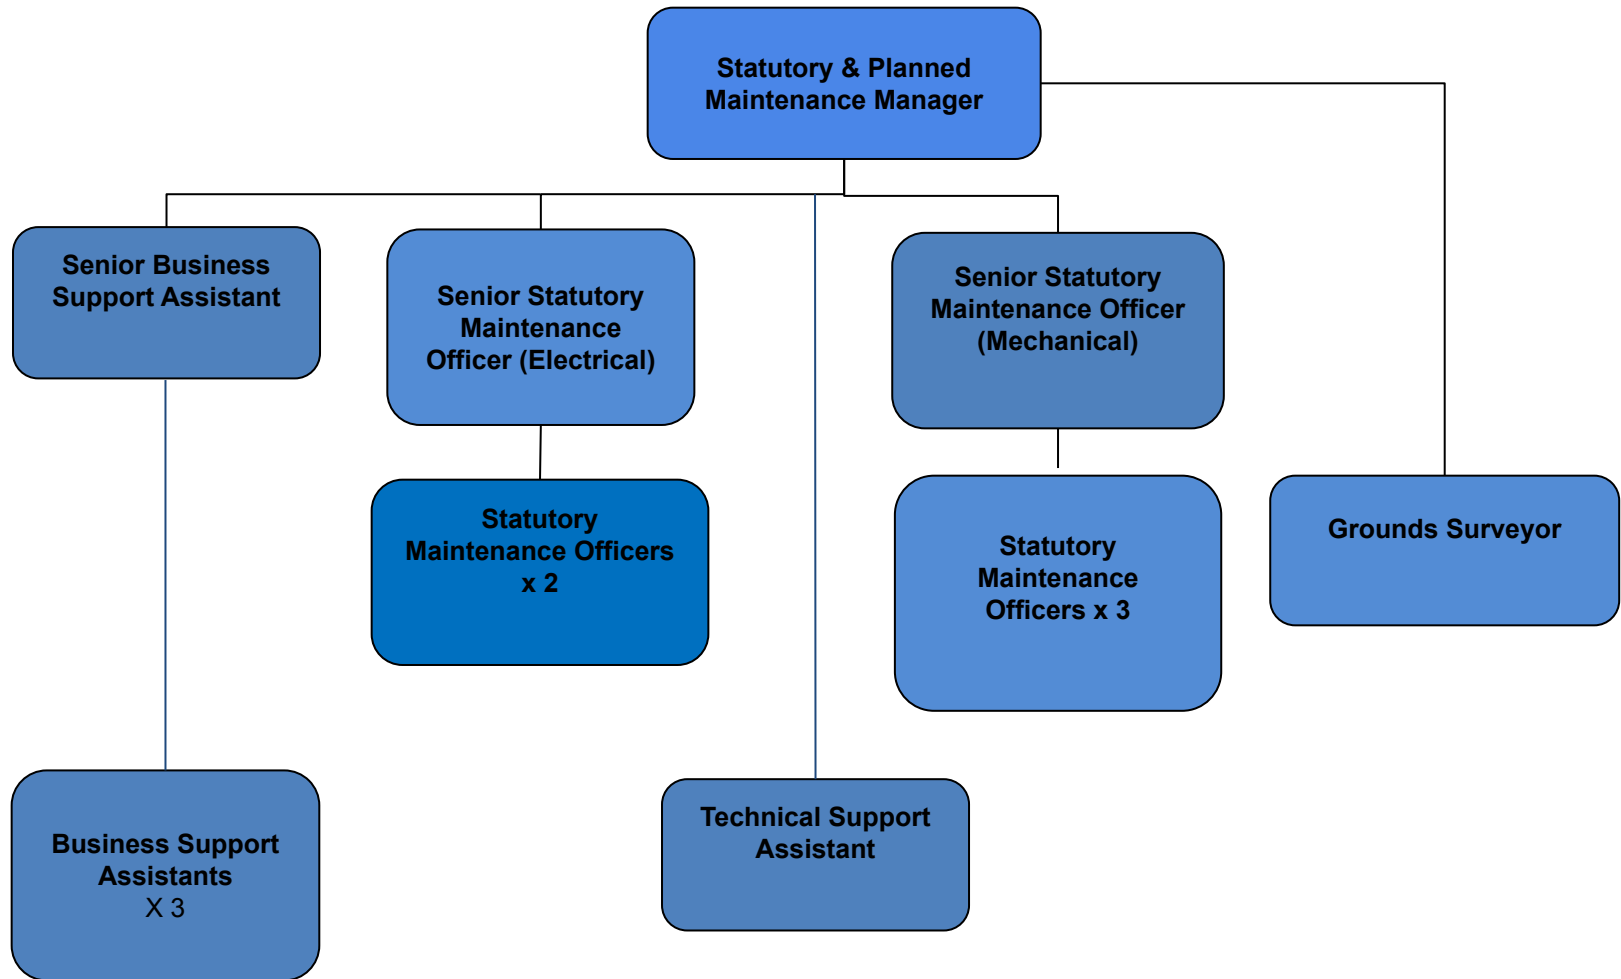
Statutory & Planned Maintenance Manager

Senior Business Support Assistant

Senior Statutory Maintenance Officer (Electrical)

Senior Statutory Maintenance Officer (Mechanical)

Statutory Maintenance Officers x 2

Statutory Maintenance Officers x 3

Grounds Surveyor

Business Support Assistants X 3

Technical Support Assistant